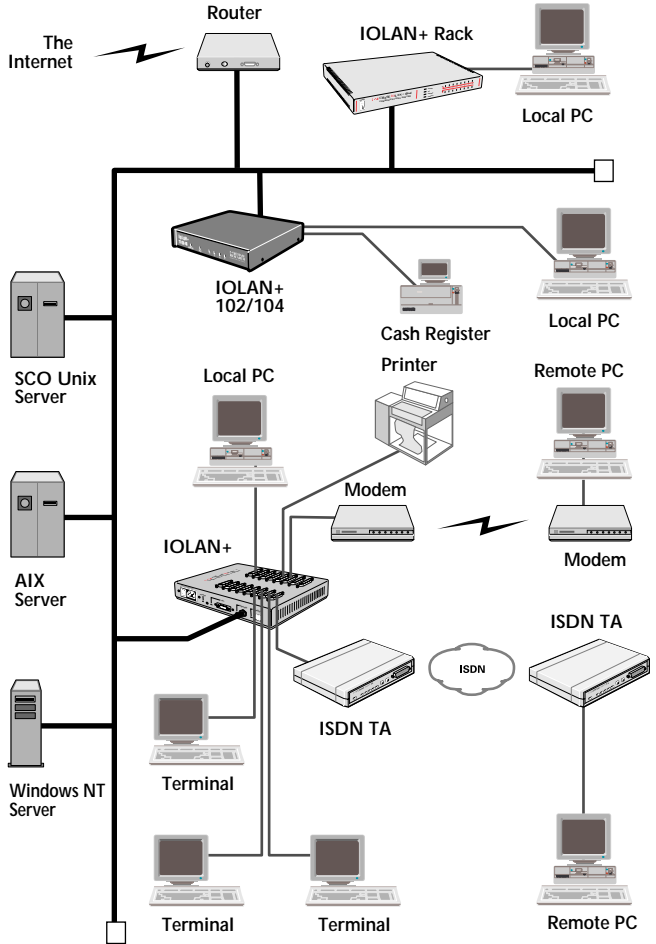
Router

The Internet

IOLAN+ Rack

Local PC

IOLAN+ 102/104

Cash Register

Local PC

SCO Unix Server

Local PC

Printer

Remote PC

Modem

AIX Server

IOLAN+

Modem

ISDN TA

ISDN

ISDN TA

Windows NT Server

Terminal

Terminal

Terminal

Remote PC